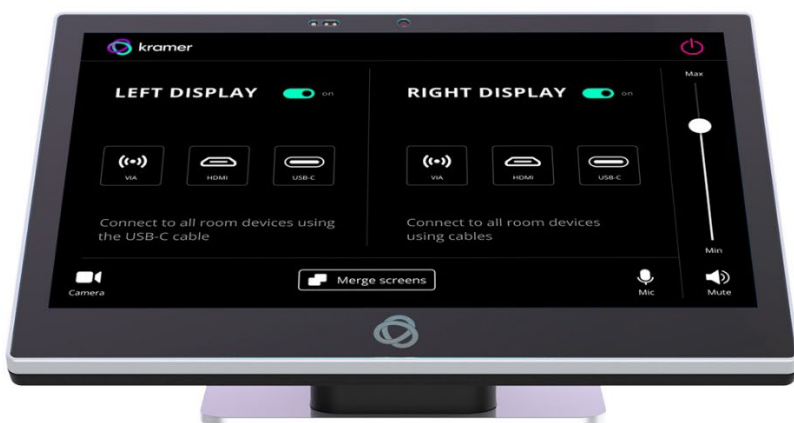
kramer

Max

LEFT DISPLAY on

VIA HDMI USB-C

Connect to all room devices using the USB-C cable

RIGHT DISPLAY on

VIA HDMI USB-C

Connect to all room devices using cables

Min

Camera

Merge screens

Mic

Mute